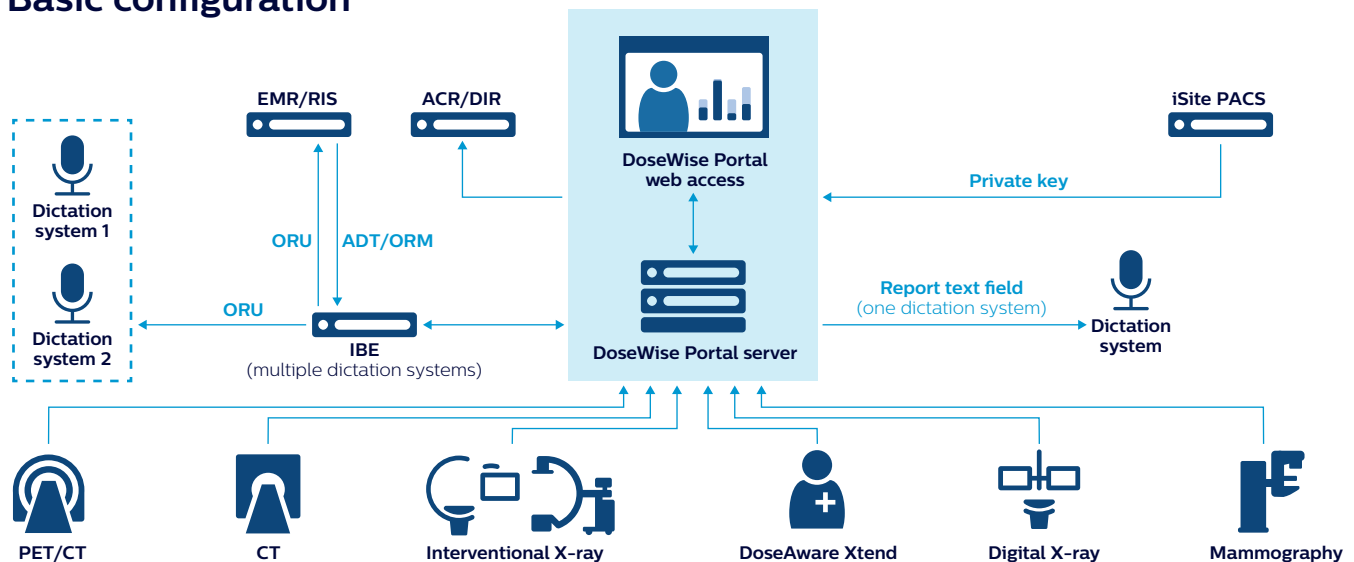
Basic configuration

EMR/RIS

ACR/DIR

DoseWise Portal web access

iSite PACS

Private key

Dictation system 1

Dictation system 2

ORU

ADT/ORM

ORU

IBE
(multiple dictation systems)

DoseWise Portal server

Report text field
(one dictation system)

Dictation system

PET/CT

CT

Interventional X-ray

DoseAware Xtend

Digital X-ray

Mammography